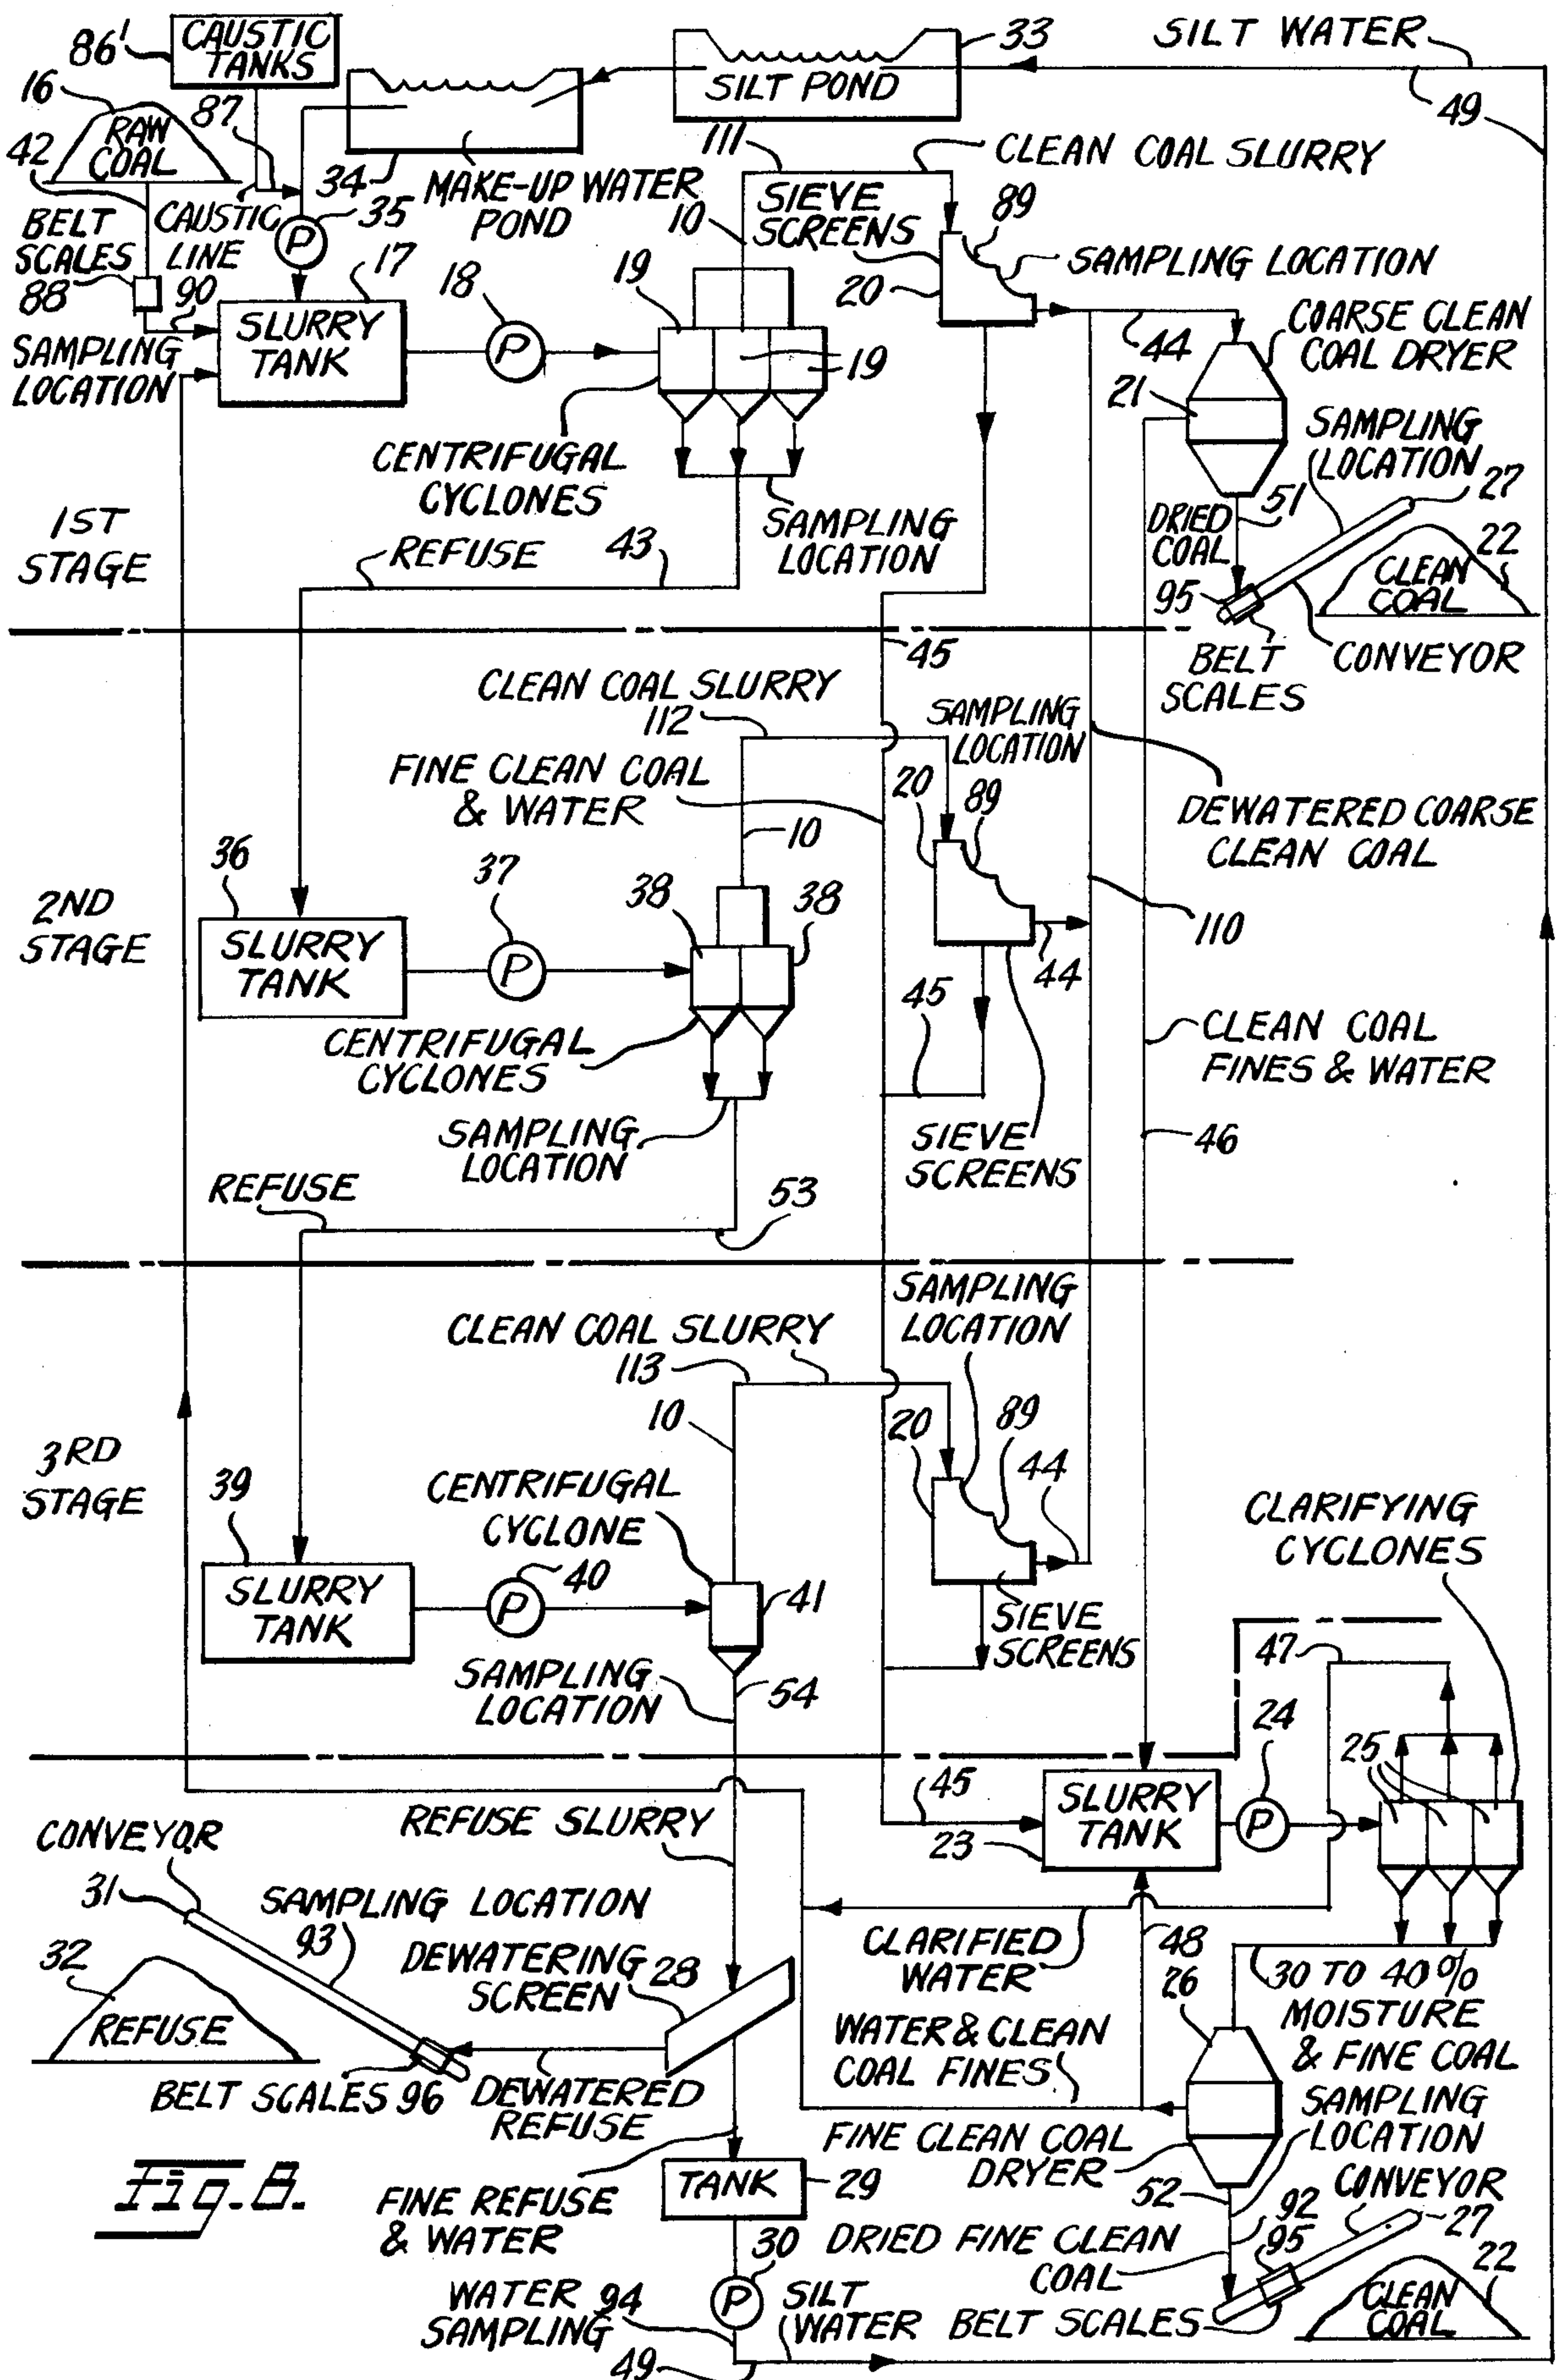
86' CAUSTIC TANKS
33 SILT WATER
SILT POND
49
16 RAW COAL
87
42
111
CLEAN COAL SLURRY
34 MAKE-UP WATER POND
SIEVE SCREENS
89
BELT SCALES
CAUSTIC LINE
35
P
10
SAMPLING LOCATION
88
90
17
18
19
20
SAMPLING LOCATION
SLURRY TANK
P
19
44
COARSE CLEAN COAL DRYER
21
CENTRIFUGAL CYCLONES
SAMPLING LOCATION
27
DRIED COAL
51
22
1ST STAGE
REFUSE
43
SAMPLING LOCATION
CLEAN COAL
95
45
BELT SCALES
CONVEYOR
CLEAN COAL SLURRY
112
SAMPLING LOCATION
FINE CLEAN COAL & WATER
DEWATERED COARSE CLEAN COAL
20
89
10
36
37
38
38
2ND STAGE
SLURRY TANK
P
110
44
45
CENTRIFUGAL CYCLONES
CLEAN COAL FINES & WATER
SAMPLING LOCATION
SIEVE SCREENS
46
REFUSE
53
SAMPLING LOCATION
CLEAN COAL SLURRY
113
10
20
89
44
CENTRIFUGAL CYCLONE
3RD STAGE
39
CLARIFYING CYCLONES
SLURRY TANK
P
40
41
SIEVE SCREENS
SAMPLING LOCATION
54
47
24
25
45
REFUSE SLURRY
SLURRY TANK
P
CONVEYOR
23
31
SAMPLING LOCATION
93
DEWATERING SCREEN
28
CLARIFIED WATER
48
30 TO 40% MOISTURE & FINE COAL
32
26
REFUSE
WATER & CLEAN COAL FINES
BELT SCALES 96
DEWATERED REFUSE
SAMPLING LOCATION
FINE CLEAN COAL DRYER
Fig. 8.
TANK
29
CONVEYOR
52
FINE REFUSE & WATER
92
27
30
DRIED FINE CLEAN COAL
95
22
WATER 94 SAMPLING
P
SILT WATER
BELT SCALES
CLEAN COAL
49